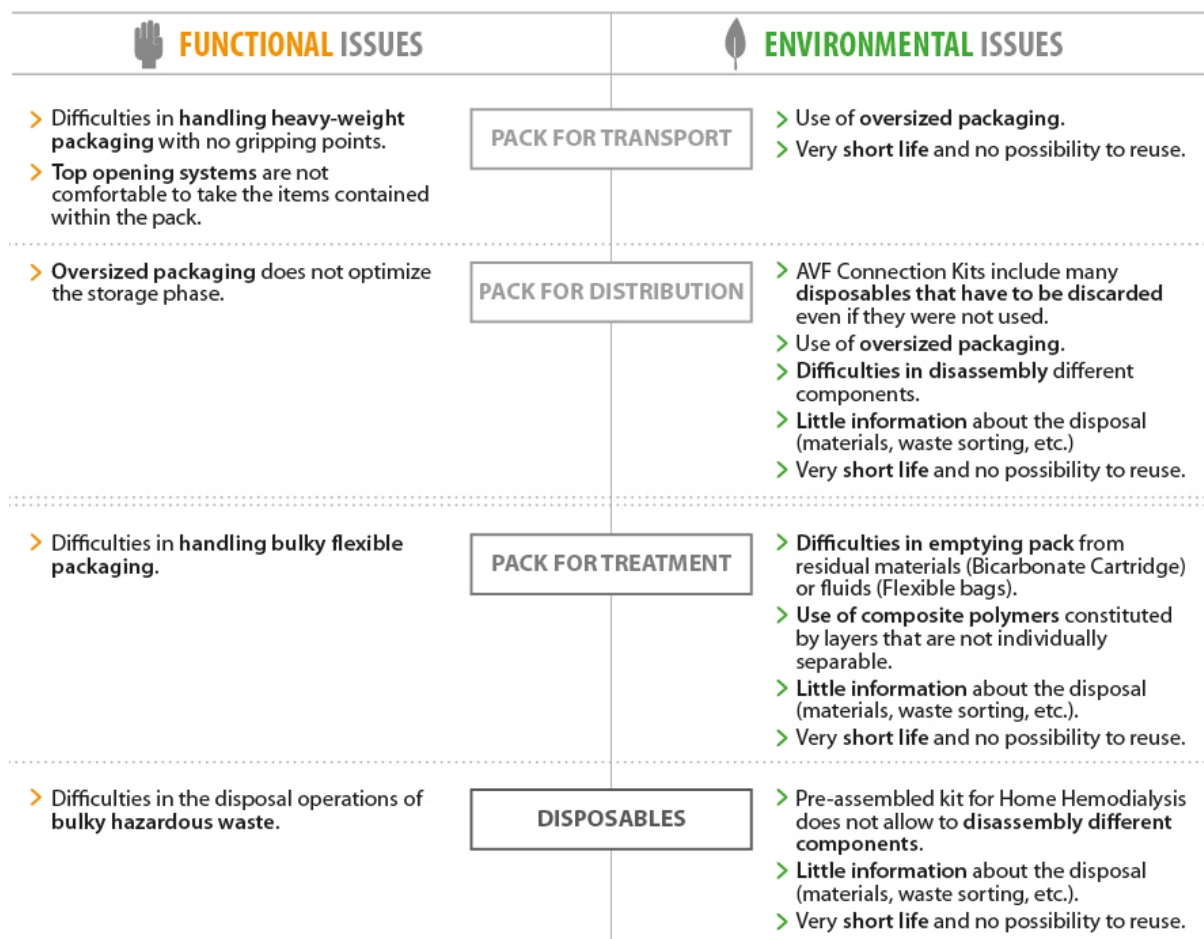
FUNCTIONAL ISSUES

ENVIRONMENTAL ISSUES

> Difficulties in handling heavy-weight packaging with no gripping points.
> Top opening systems are not comfortable to take the items contained within the pack.

PACK FOR TRANSPORT

> Use of oversized packaging.
> Very short life and no possibility to reuse.

> Oversized packaging does not optimize the storage phase.

PACK FOR DISTRIBUTION

> AVF Connection Kits include many disposables that have to be discarded even if they were not used.
> Use of oversized packaging.
> Difficulties in disassembly different components.
> Little information about the disposal (materials, waste sorting, etc.)
> Very short life and no possibility to reuse.

> Difficulties in handling bulky flexible packaging.

PACK FOR TREATMENT

> Difficulties in emptying pack from residual materials (Bicarbonate Cartridge) or fluids (Flexible bags).
> Use of composite polymers constituted by layers that are not individually separable.
> Little information about the disposal (materials, waste sorting, etc.).
> Very short life and no possibility to reuse.

> Difficulties in the disposal operations of bulky hazardous waste.

DISPOSABLES

> Pre-assembled kit for Home Hemodialysis does not allow to disassembly different components.
> Little information about the disposal (materials, waste sorting, etc.).
> Very short life and no possibility to reuse.